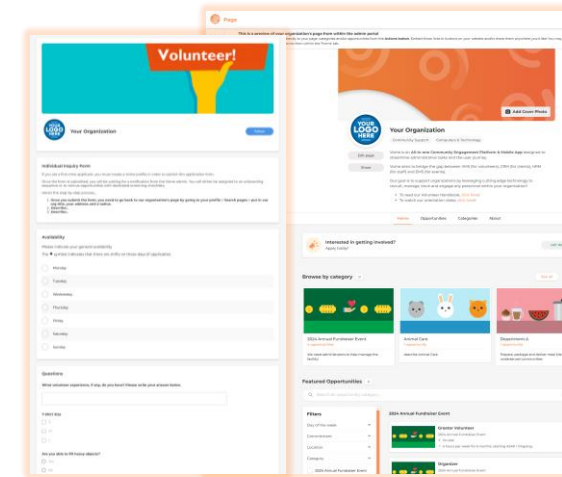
Volunteer!

YOUR LOGO HERE

Your Organization

Follow

Individual Inquiry Form

Availability

Please indicate your general availability

Monday

Tuesday

Wednesday

Thursday

Friday

Saturday

Sunday

Questions

What volunteer experience, if any, do you have? Please write your answer below.

T-Shirt Size

Are you able to lift heavy objects?

Page

This is a preview of your organization's page from within the admin portal

Add Cover Photo

YOUR LOGO HERE

Your Organization

Community Support · Computers & Technology

Edit page

Share

Home · Opportunities · Categories · About

Interested in getting involved?

Apply today!

Browse by category

2024 Annual Fundraiser Event

Animal Care

Department A

Featured Opportunities

Filters

Day of the week

Commitment

Location

Category

2024 Annual Fundraiser Event

Greeter Volunteer

Organizer